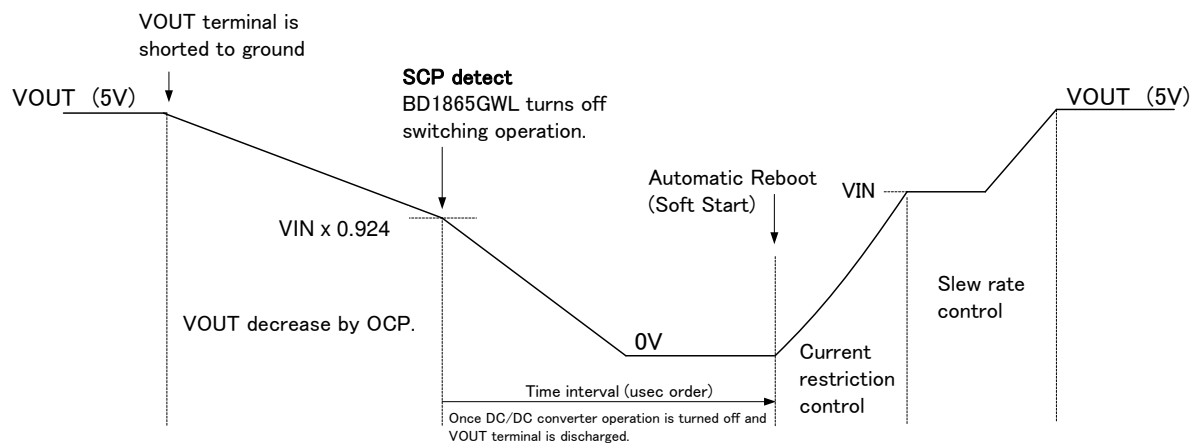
VOUT terminal is shorted to ground

SCP detect
BD1865GWL turns off switching operation.

VOUT （5V）

VOUT （5V）

Automatic Reboot
(Soft Start)

VIN

VIN x 0.924

Slew rate control

VOUT decrease by OCP.

0V

Current restriction control

Time interval (usec order)

Once DC/DC converter operation is turned off and VOUT terminal is discharged.